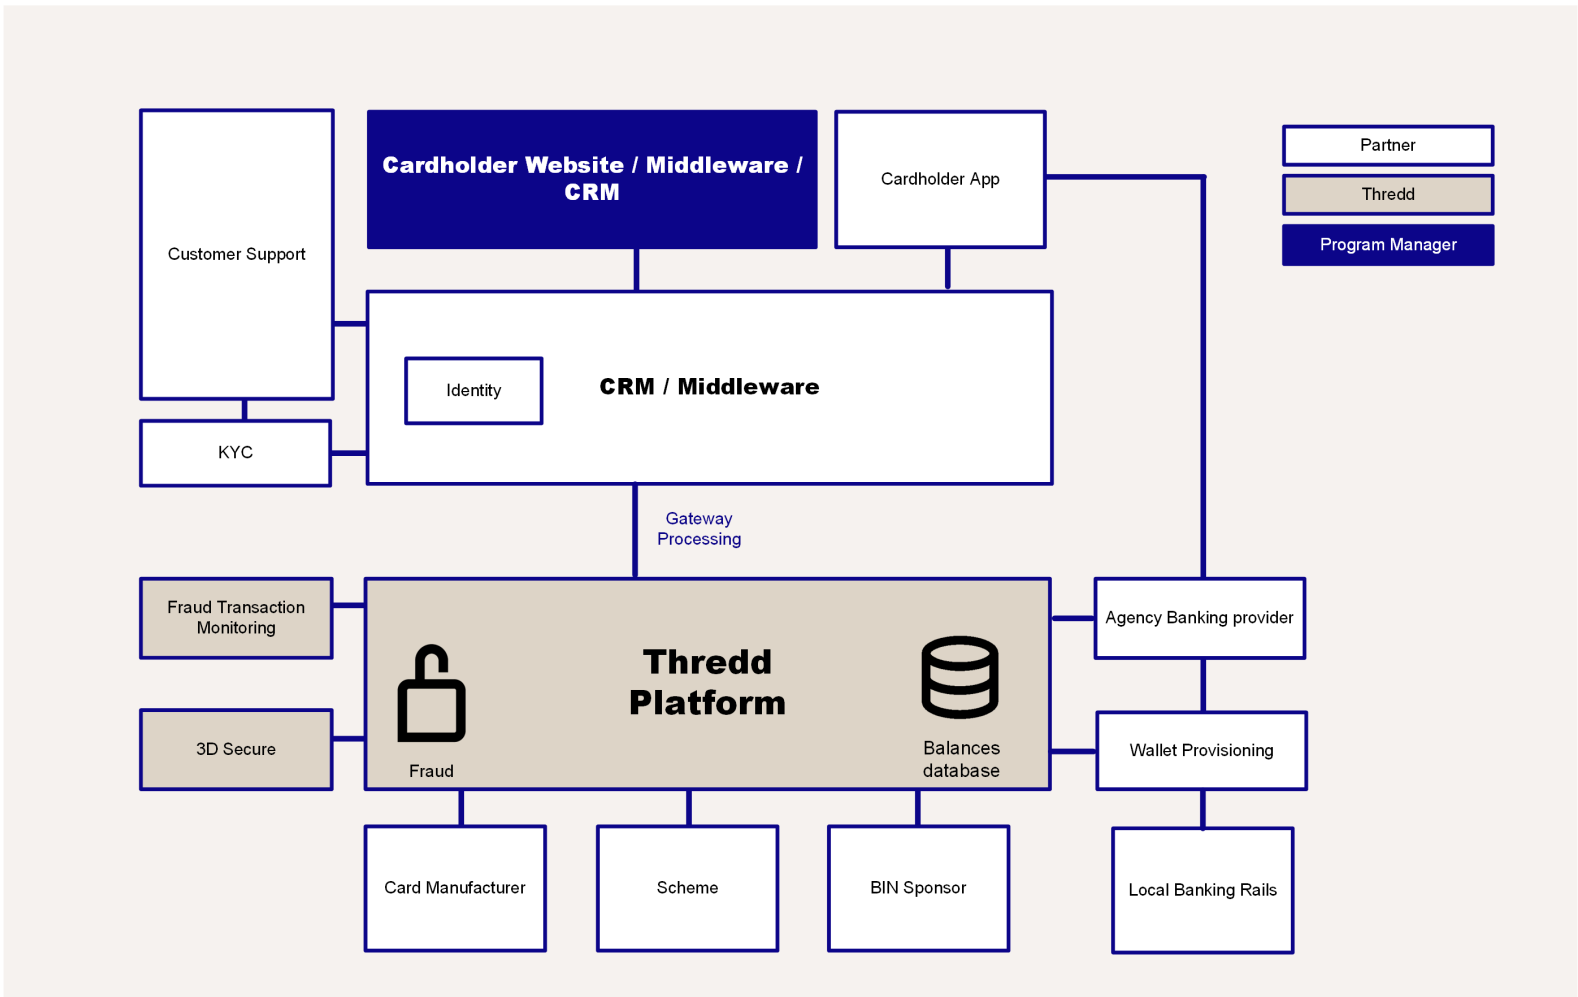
Customer Support

Cardholder Website / Middleware / CRM

Cardholder App

Partner

Thredd

Program Manager

Identity

CRM / Middleware

KYC

Gateway Processing

Fraud Transaction Monitoring

Thredd Platform

Agency Banking provider

3D Secure

Fraud

Balances database

Wallet Provisioning

Card Manufacturer

Scheme

BIN Sponsor

Local Banking Rails